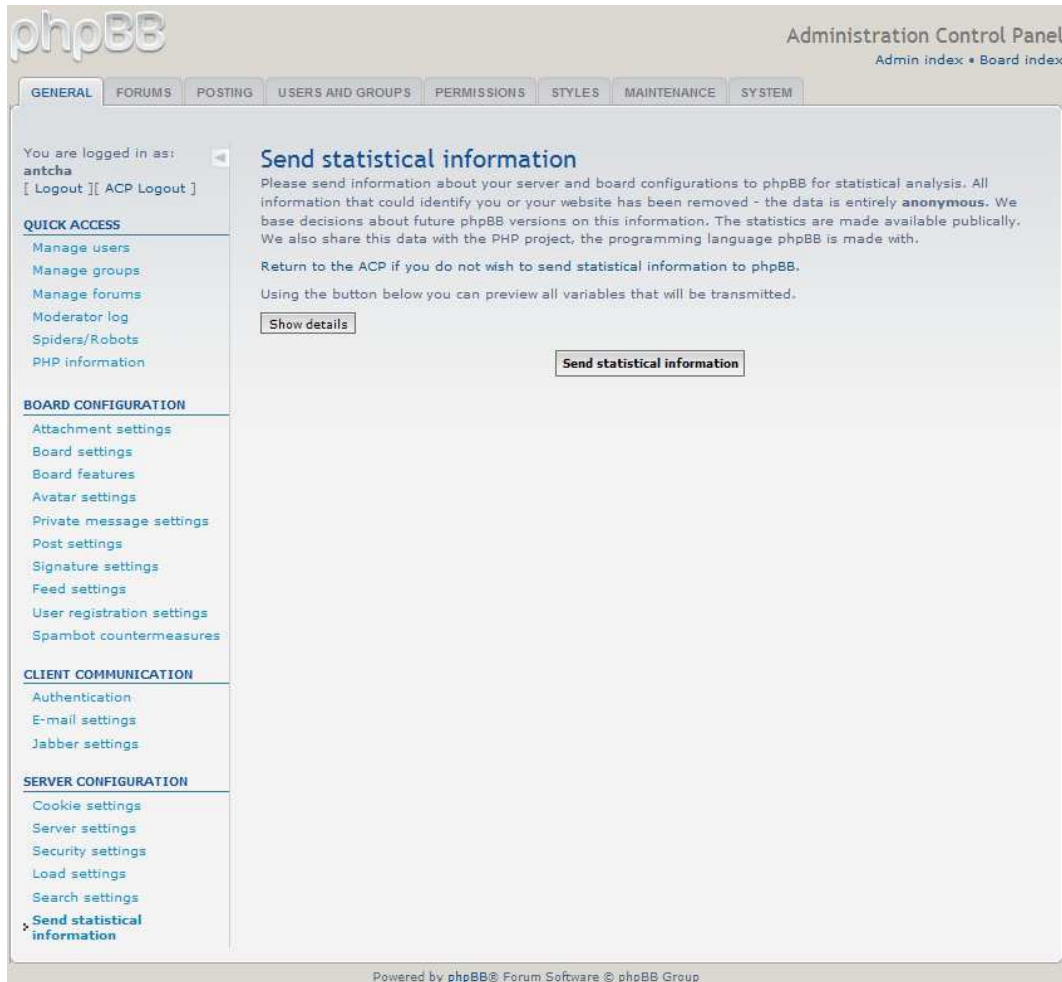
phpBB

Administration Control Panel
Admin index • Board index

GENERAL FORUMS POSTING USERS AND GROUPS PERMISSIONS STYLES MAINTENANCE SYSTEM

You are logged in as:
antcha
[ Logout ][ ACP Logout ]

QUICK ACCESS
Manage users
Manage groups
Manage forums
Moderator log
Spiders/Robots
PHP information

BOARD CONFIGURATION
Attachment settings
Board settings
Board features
Avatar settings
Private message settings
Post settings
Signature settings
Feed settings
User registration settings
Spambot countermeasures

CLIENT COMMUNICATION
Authentication
E-mail settings
Jabber settings

SERVER CONFIGURATION
Cookie settings
Server settings
Security settings
Load settings
Search settings
Send statistical information

Send statistical information

Please send information about your server and board configurations to phpBB for statistical analysis. All information that could identify you or your website has been removed - the data is entirely **anonymous**. We base decisions about future phpBB versions on this information. The statistics are made available publically. We also share this data with the PHP project, the programming language phpBB is made with.

Return to the ACP if you do not wish to send statistical information to phpBB.

Using the button below you can preview all variables that will be transmitted.

Show details

Send statistical information

Powered by phpBB® Forum Software © phpBB Group